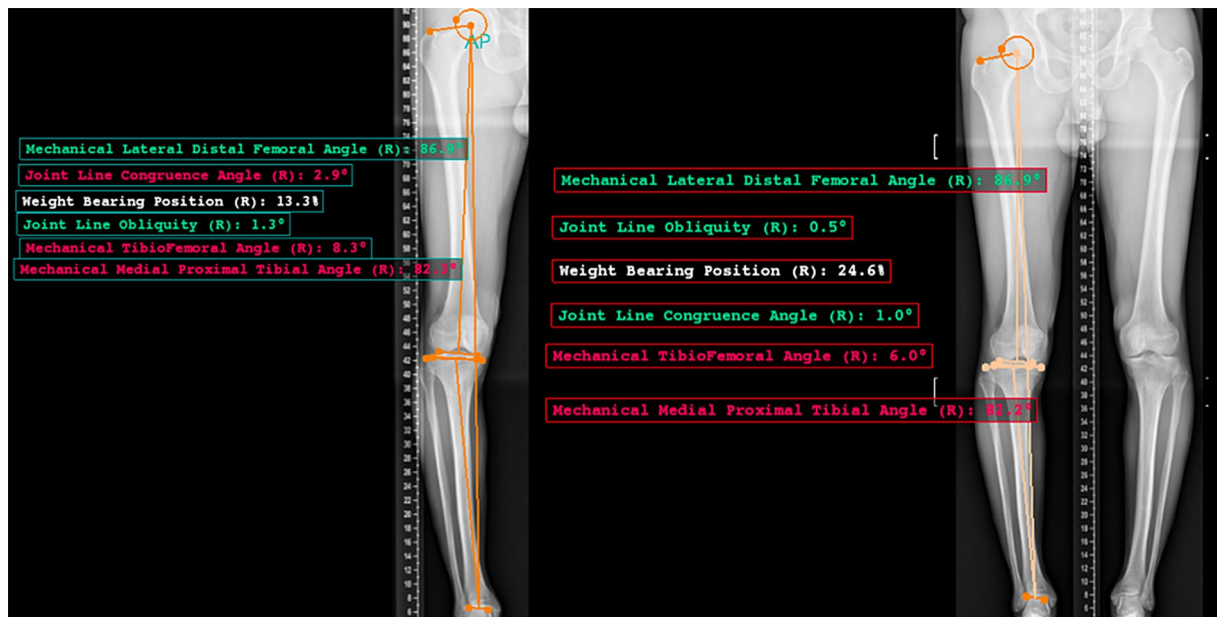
AP

Mechanical Lateral Distal Femoral Angle (R): 86.9°
Joint Line Congruence Angle (R): 2.9°
Weight Bearing Position (R): 13.3%
Joint Line Obliquity (R): 1.3°
Mechanical TibioFemoral Angle (R): 8.3°
Mechanical Medial Proximal Tibial Angle (R): 82.3°

Mechanical Lateral Distal Femoral Angle (R): 86.9°
Joint Line Obliquity (R): 0.5°
Weight Bearing Position (R): 24.6%
Joint Line Congruence Angle (R): 1.0°
Mechanical TibioFemoral Angle (R): 6.0°
Mechanical Medial Proximal Tibial Angle (R): 82.2°